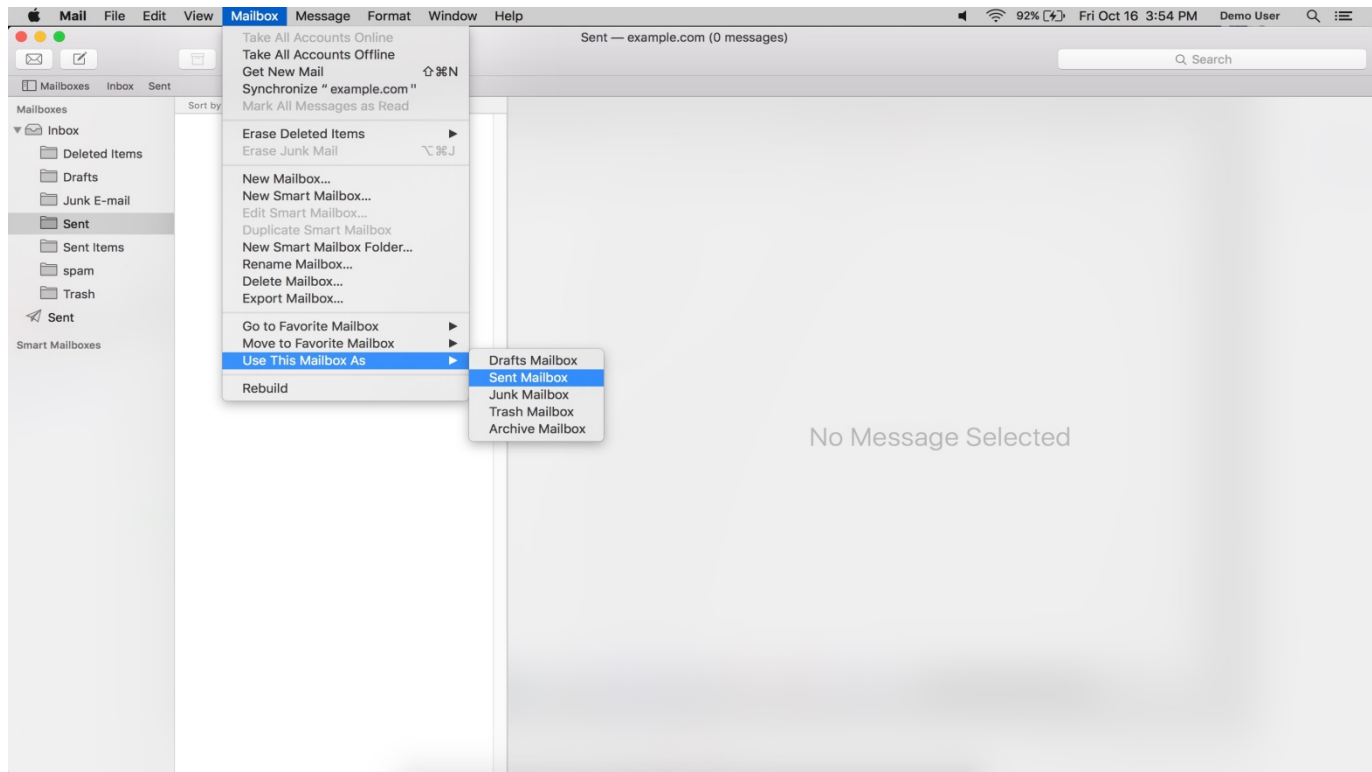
Mail File Edit View Mailbox Message Format Window Help

92% Fri Oct 16 3:54 PM Demo User

Sent — example.com (0 messages)

Search

Mailboxes Inbox Sent

Mailboxes

Inbox

Deleted Items

Drafts

Junk E-mail

Sent

Sent Items

spam

Trash

Sent

Smart Mailboxes

Sort by

Take All Accounts Online
Take All Accounts Offline
Get New Mail ⇧⌘N
Synchronize " example.com "
Mark All Messages as Read

Erase Deleted Items
Erase Junk Mail ⌥⌘J

New Mailbox...
New Smart Mailbox...
Edit Smart Mailbox...
Duplicate Smart Mailbox
New Smart Mailbox Folder...
Rename Mailbox...
Delete Mailbox...
Export Mailbox...

Go to Favorite Mailbox
Move to Favorite Mailbox
Use This Mailbox As

Rebuild

Drafts Mailbox
Sent Mailbox
Junk Mailbox
Trash Mailbox
Archive Mailbox

No Message Selected